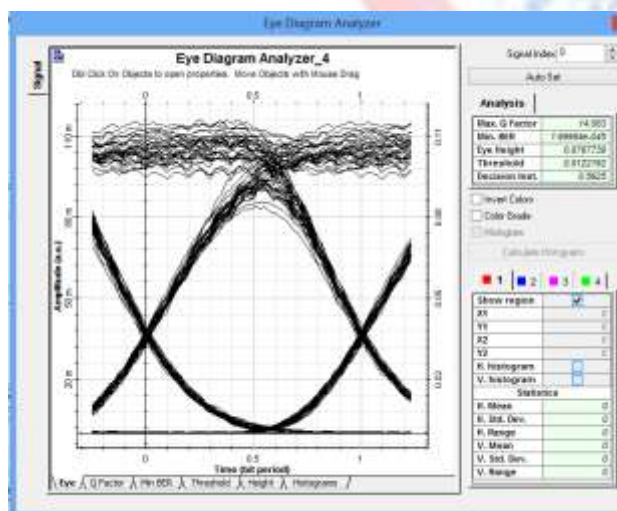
Eye Diagram Analyzer

Signal

Eye Diagram Analyzer_4

Dbl Click On Objects to open properties. Move Objects with Mouse Drag

0 0.5 1

1 m

800 μ

600 μ

400 μ

200 μ

0.1

0.08

0.06

0.04

0.02

Amplitude (a.u.)

0 0.5 1

Time (bit period)

Eye Q Factor Min BER Threshold Height Histograms

Signal Index: 0

Auto Set

Analysis

| | |
|---|---|
| Max. Q Factor | 14.983 |
| Min. BER | 1.09884e-045 |
| Eye Height | 0.0787739 |
| Threshold | 0.0122792 |
| Decision Inst. | 0.5625 |

Invert Colors

Color Grade

Histogram

Calculate Histogram

1 2 3 4

| | |
|---|---|
| Show region | ✓ |
| X1 | 0 |
| Y1 | 0 |
| X2 | 0 |
| Y2 | 0 |
| H. histogram | |
| V. histogram | |
| Statistics | |
| H. Mean | 0 |
| H. Std. Dev. | 0 |
| H. Range | 0 |
| V. Mean | 0 |
| V. Std. Dev. | 0 |
| V. Range | 0 |